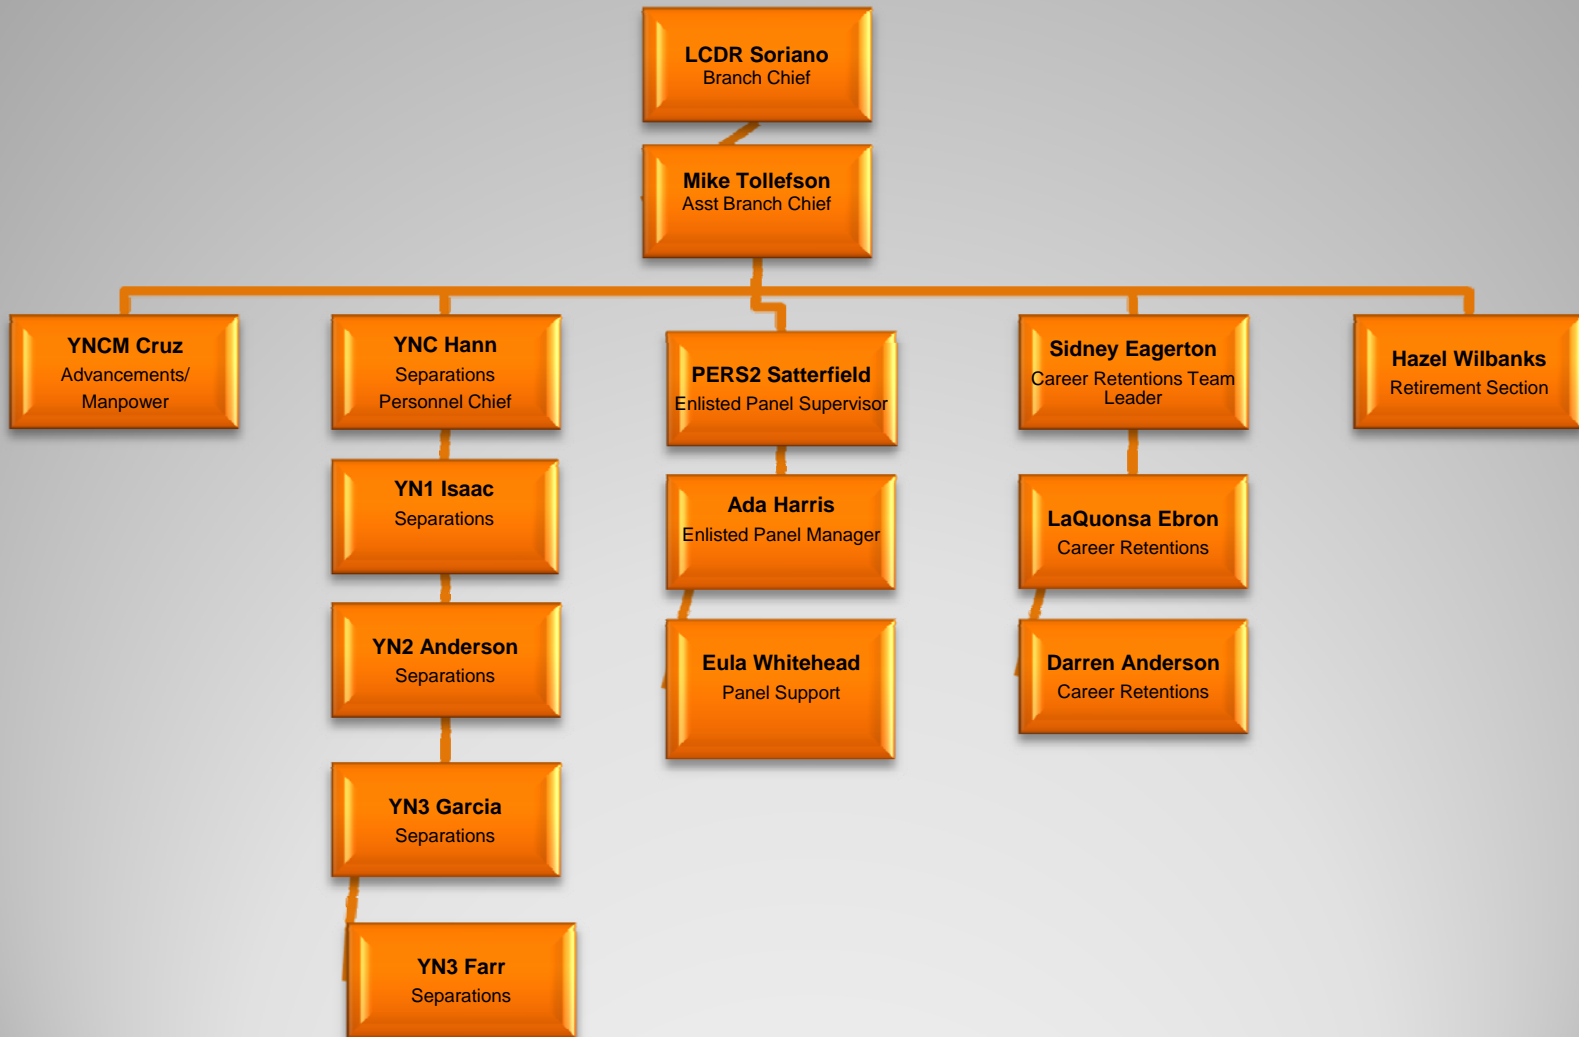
LCDR Soriano
Branch Chief

Mike Tollefson
Asst Branch Chief

YNCM Cruz
Advancements/ Manpower

YNC Hann
Separations
Personnel Chief

YN1 Isaac
Separations

YN2 Anderson
Separations

YN3 Garcia
Separations

YN3 Farr
Separations

PERS2 Satterfield
Enlisted Panel Supervisor

Ada Harris
Enlisted Panel Manager

Eula Whitehead
Panel Support

Sidney Eagerton
Career Retentions Team Leader

LaQuonsa Ebron
Career Retentions

Darren Anderson
Career Retentions

Hazel Wilbanks
Retirement Section